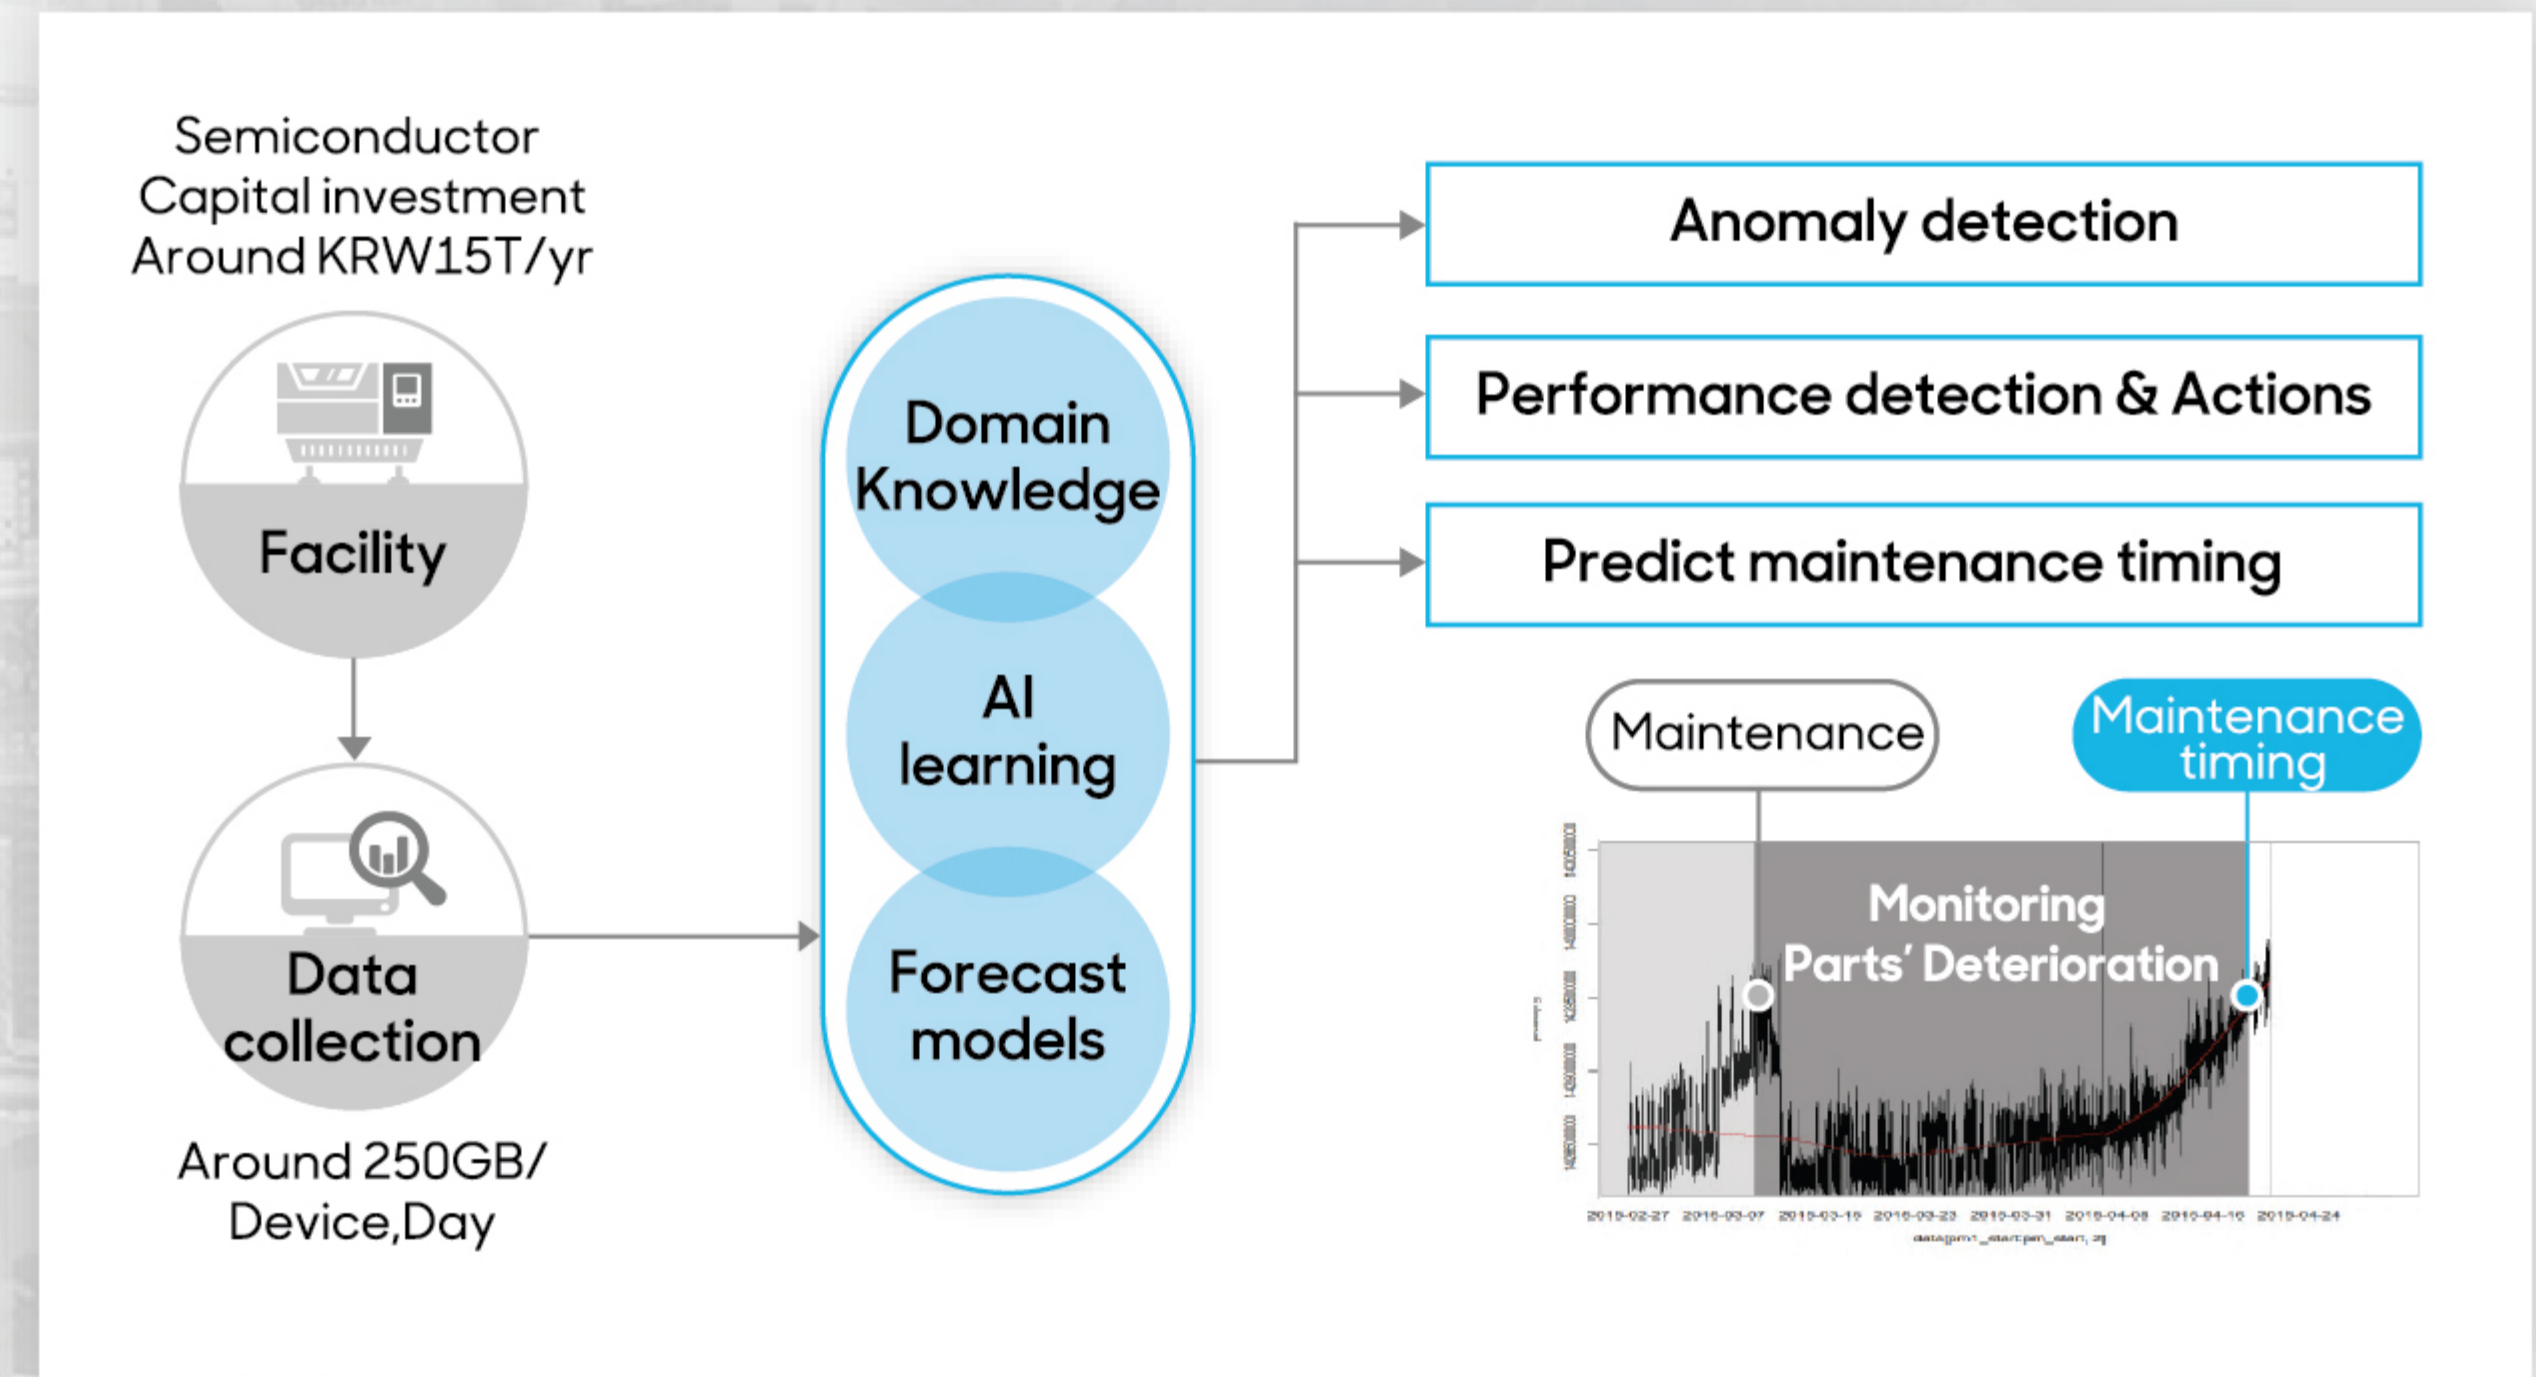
Semiconductor Capital investment Around KRW15T/yr

Facility

Data collection

Around 250GB/ Device,Day

Domain Knowledge

AI learning

Forecast models

Anomaly detection

Performance detection & Actions

Predict maintenance timing

Maintenance

Maintenance timing

Monitoring Parts' Deterioration

2015-02-27 2015-03-07 2015-03-15 2015-03-23 2015-03-31 2015-04-08 2015-04-16 2015-04-24

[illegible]